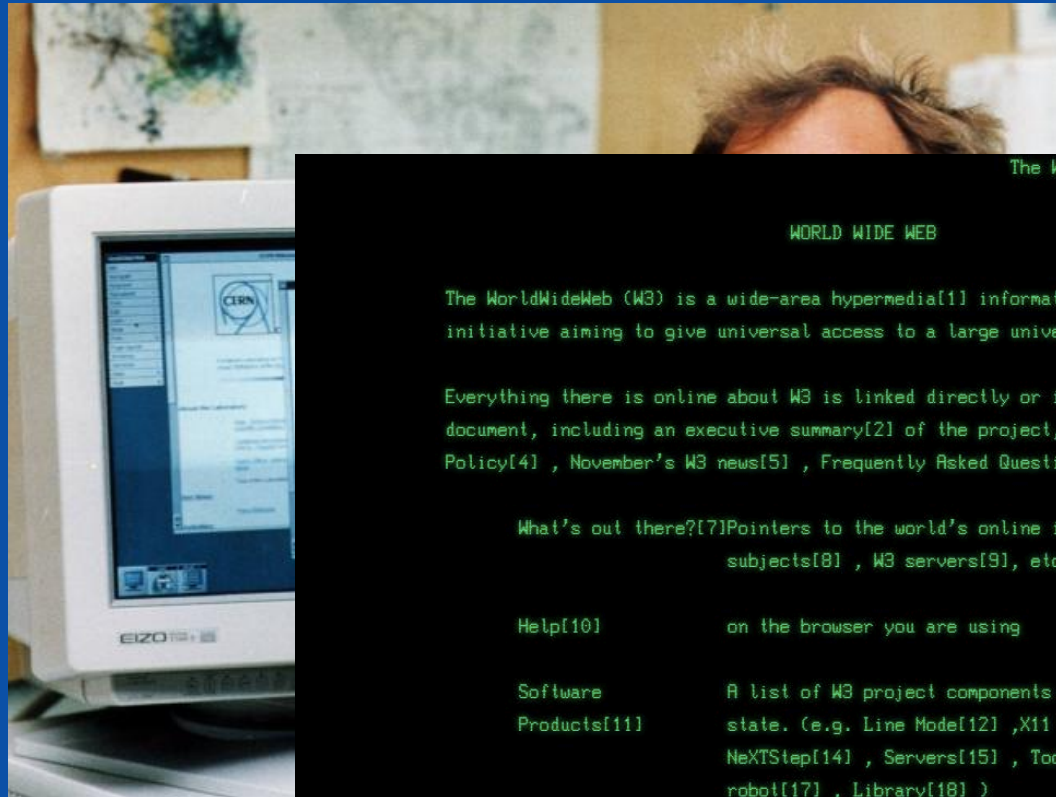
The W

WORLD WIDE WEB

The WorldWideWeb (W3) is a wide-area hypermedia[1] informat initiative aiming to give universal access to a large unive

Everything there is online about W3 is linked directly or document, including an executive summary[2] of the project, Policy[4] , November's W3 news[5] , Frequently Asked Questi

What's out there?[7]Pointers to the world's online subjects[8] , W3 servers[9], et

Help[10] on the browser you are using

Software Products[11] A list of W3 project components state. (e.g. Line Mode[12] ,X11 NeXTStep[14] , Servers[15] , Too robot[17] , Library[18] )

CERN

EIZO